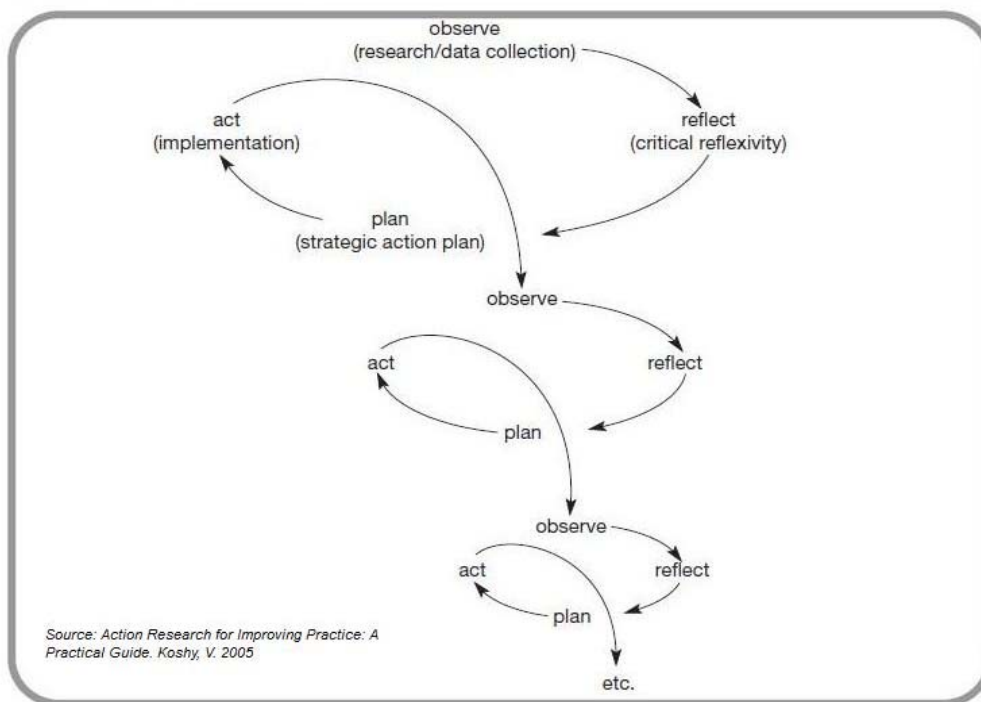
observe
(research/data collection)

reflect
(critical reflexivity)

plan
(strategic action plan)

act
(implementation)

observe

reflect

plan

act

observe

reflect

plan

act

etc.

Source: Action Research for Improving Practice: A Practical Guide. Koshy, V. 2005